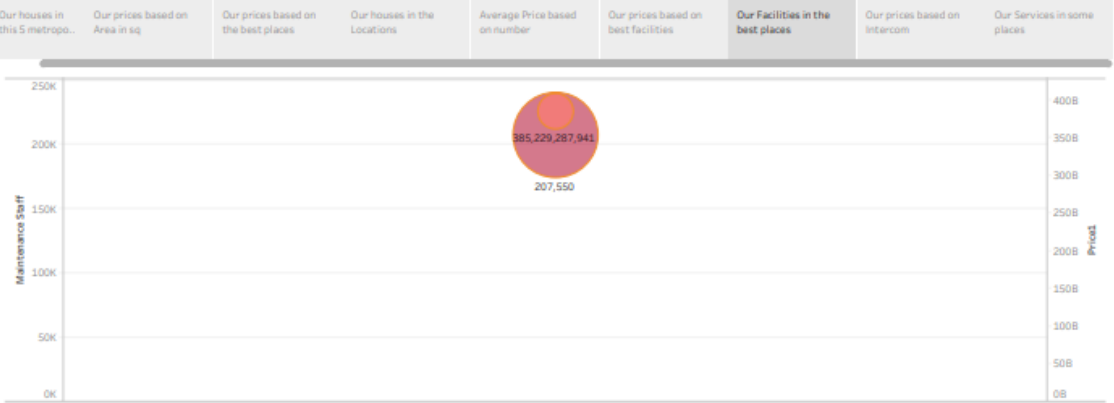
Our houses in this 5 metropo... | Our prices based on Area in sq | Our prices based on the best places | Our houses in the Locations | Average Price based on number | Our prices based on best facilities | Our Facilities in the best places | Our prices based on Intercom | Our Services in some places

250K
200K
150K
100K
50K
0K

Maintenance Staff

385,229,287,941
207,550

400B
350B
300B
250B
200B
150B
100B
50B
0B

Price1